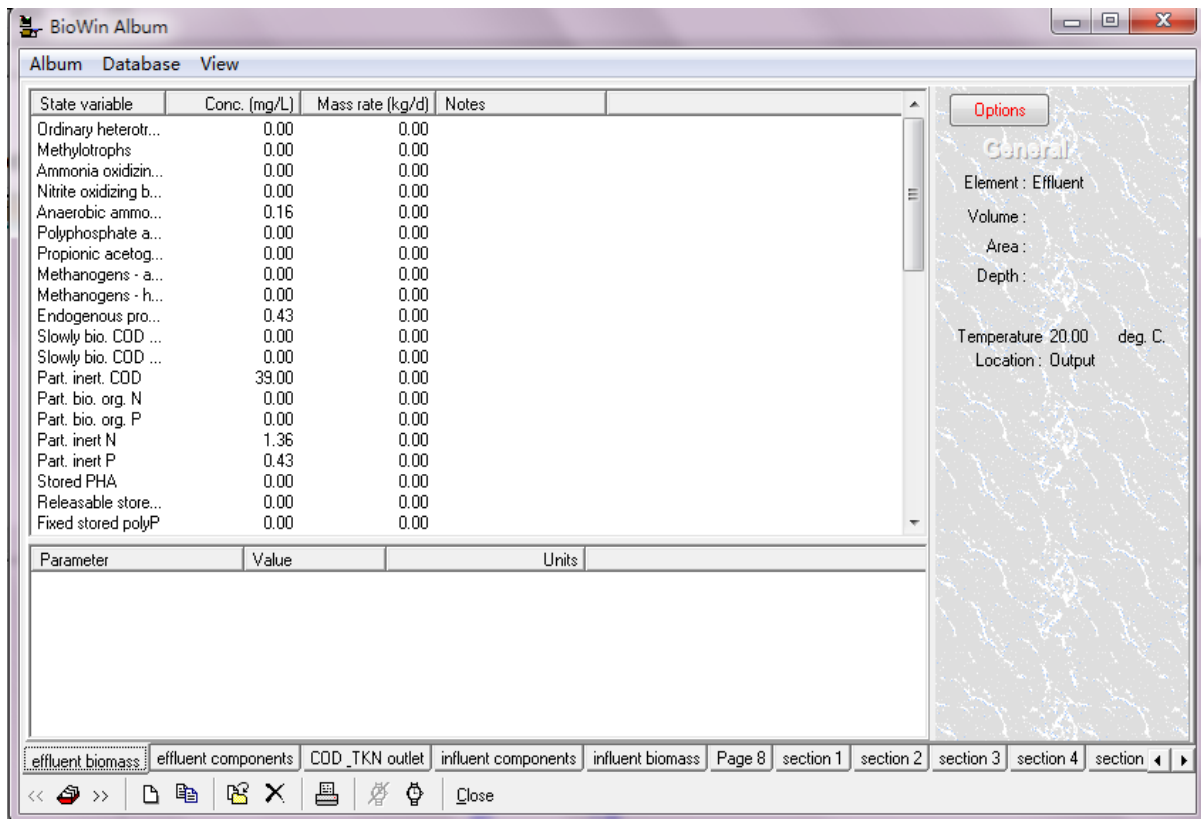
BioWin Album

Album Database View

| State variable | Conc. (mg/L) | Mass rate (kg/d) | Notes |
|---|---|---|---|
| Ordinary heterotr... | 0.00 | 0.00 | |
| Methylotrophs | 0.00 | 0.00 | |
| Ammonia oxidizin... | 0.00 | 0.00 | |
| Nitrite oxidizing b... | 0.00 | 0.00 | |
| Anaerobic ammo... | 0.16 | 0.00 | |
| Polyphosphate a... | 0.00 | 0.00 | |
| Propionic acetog... | 0.00 | 0.00 | |
| Methanogens - a... | 0.00 | 0.00 | |
| Methanogens - h... | 0.00 | 0.00 | |
| Endogenous pro... | 0.43 | 0.00 | |
| Slowly bio. COD ... | 0.00 | 0.00 | |
| Slowly bio. COD ... | 0.00 | 0.00 | |
| Part. inert. COD | 39.00 | 0.00 | |
| Part. bio. org. N | 0.00 | 0.00 | |
| Part. bio. org. P | 0.00 | 0.00 | |
| Part. inert N | 1.36 | 0.00 | |
| Part. inert P | 0.43 | 0.00 | |
| Stored PHA | 0.00 | 0.00 | |
| Releasable store... | 0.00 | 0.00 | |
| Fixed stored polyP | 0.00 | 0.00 | |

| Parameter | Value | Units |
|---|---|---|

Options

General

Element : Effluent

Volume :

Area :

Depth :

Temperature 20.00 deg. C.

Location : Output

effluent biomass | effluent components | COD_TKN outlet | influent components | influent biomass | Page 8 | section 1 | section 2 | section 3 | section 4 | section

<< >> Close